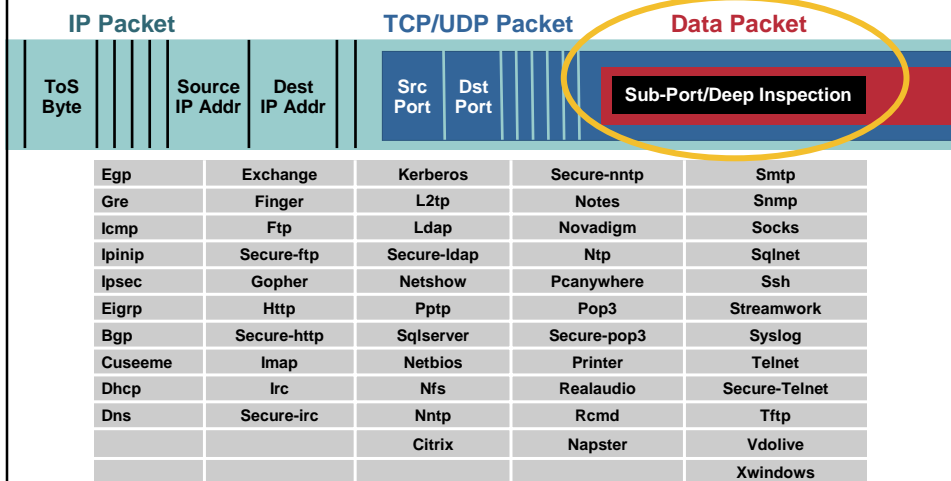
IP Packet TCP/UDP Packet Data Packet

ToS Byte | Source IP Addr | Dest IP Addr | Src Port | Dst Port | Sub-Port/Deep Inspection

| Egp | Exchange | Kerberos | Secure-nntp | Smtp |
|---|---|---|---|---|
| Gre | Finger | L2tp | Notes | Snmp |
| Icmp | Ftp | Ldap | Novadigm | Socks |
| Ipinip | Secure-ftp | Secure-Idap | Ntp | Sqlnet |
| Ipsec | Gopher | Netshow | Pcanywhere | Ssh |
| Eigrp | Http | Pptp | Pop3 | Streamwork |
| Bgp | Secure-http | Sqlserver | Secure-pop3 | Syslog |
| Cuseeme | Imap | Netbios | Printer | Telnet |
| Dhcp | Irc | Nfs | Realaudio | Secure-Telnet |
| Dns | Secure-irc | Nntp | Rcmd | Tftp |
| | | Citrix | Napster | Vdolive |
| | | | | Xwindows |